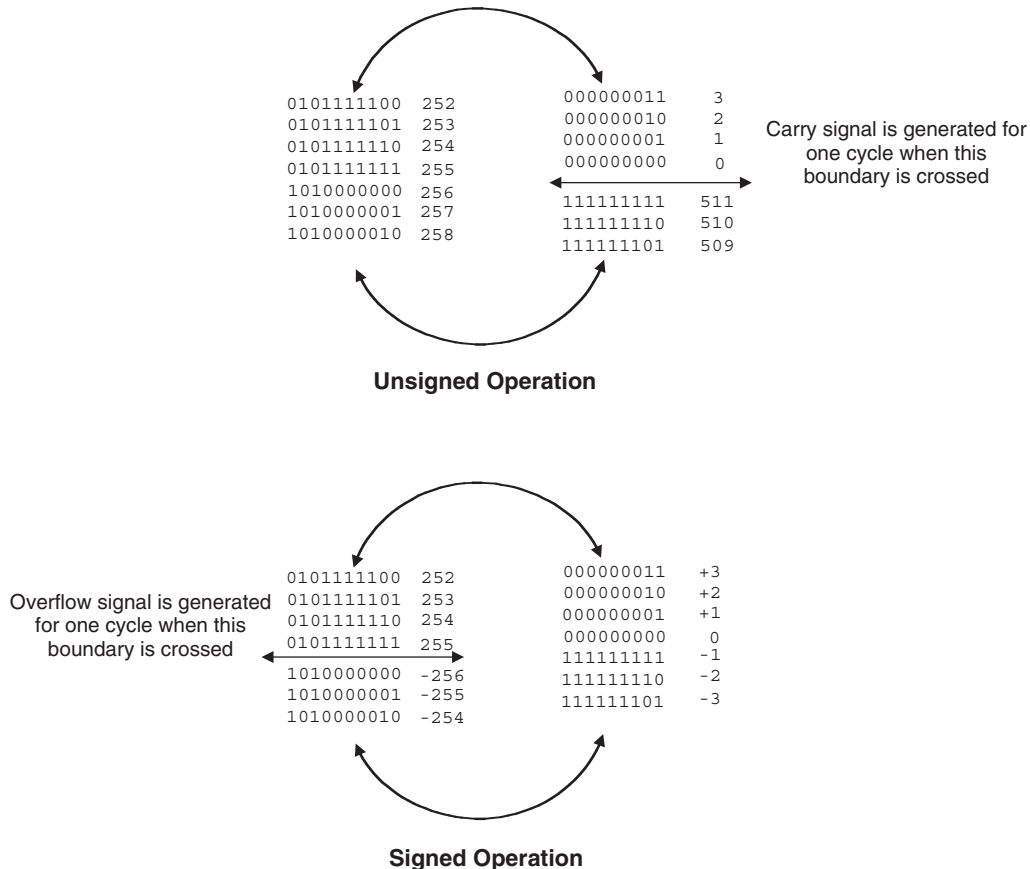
0101111100 252
0101111101 253
0101111110 254
0101111111 255
1010000000 256
1010000001 257
1010000010 258

000000011 3
000000010 2
000000001 1
000000000 0
111111111 511
111111110 510
111111101 509

Carry signal is generated for one cycle when this boundary is crossed

**Unsigned Operation**

Overflow signal is generated for one cycle when this boundary is crossed

0101111100 252
0101111101 253
0101111110 254
0101111111 255
1010000000 -256
1010000001 -255
1010000010 -254

000000011 +3
000000010 +2
000000001 +1
000000000 0
111111111 -1
111111110 -2
111111101 -3

**Signed Operation**